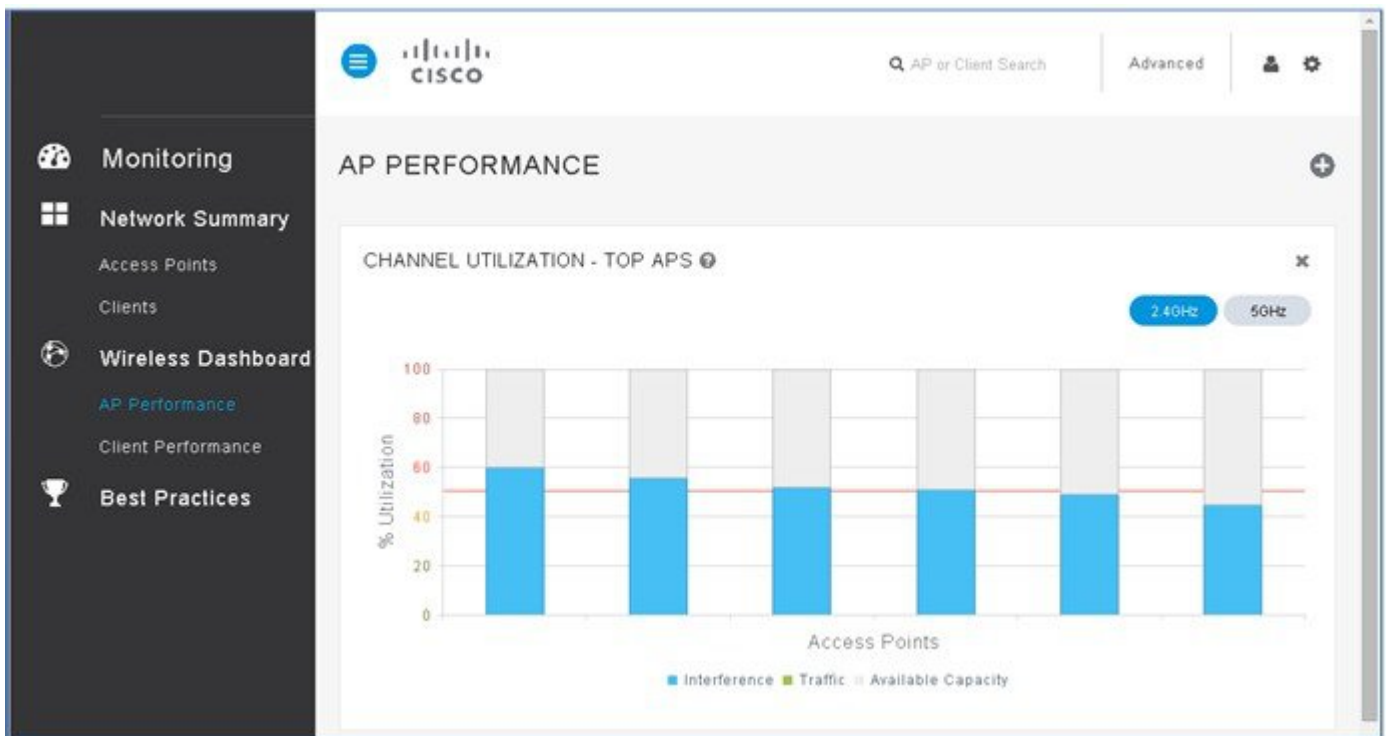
cisco

AP or Client Search

Advanced

Monitoring

Network Summary

Access Points

Clients

Wireless Dashboard

AP Performance

Client Performance

Best Practices

AP PERFORMANCE

CHANNEL UTILIZATION - TOP APS

2.4GHz

5GHz

100
80
60
40
20
0

% Utilization

Access Points

Interference Traffic Available Capacity